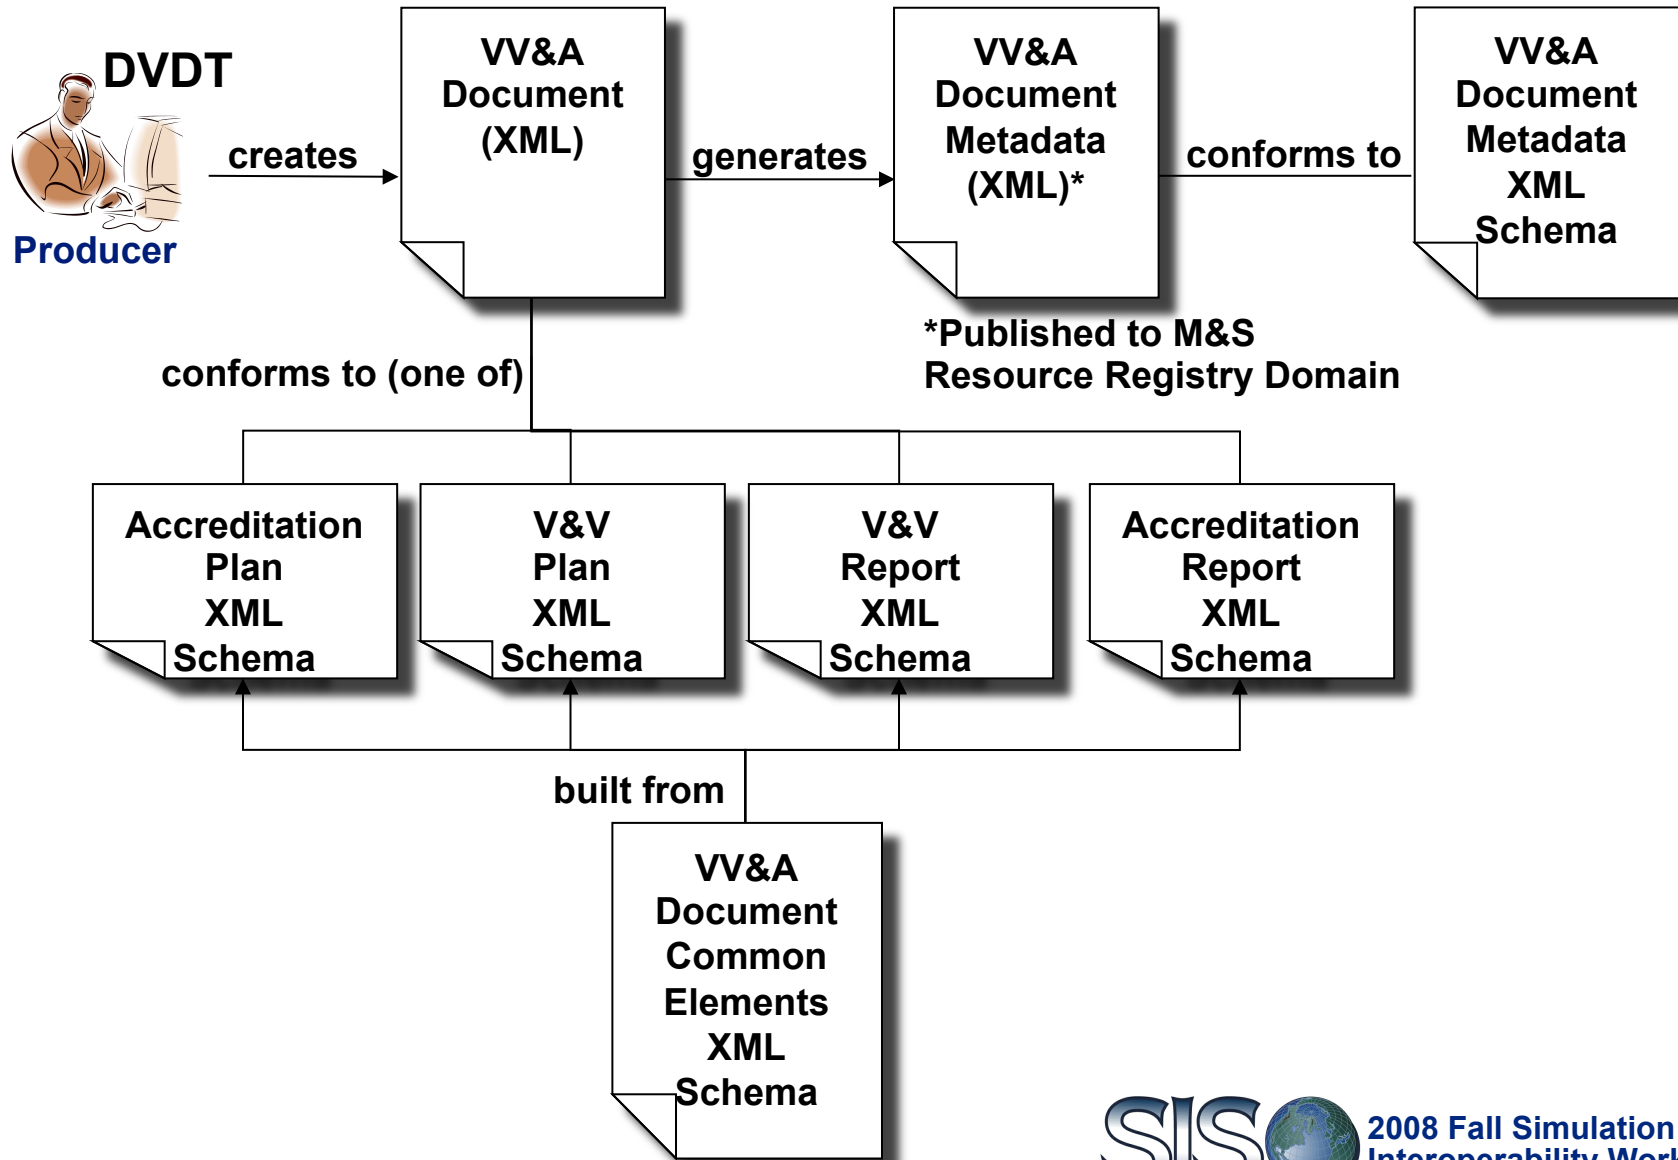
DVDT

Producer

creates

VV&A Document (XML)

generates

VV&A Document Metadata (XML)*

conforms to

VV&A Document Metadata XML Schema

*Published to M&S Resource Registry Domain

conforms to (one of)

Accreditation Plan XML Schema

V&V Plan XML Schema

V&V Report XML Schema

Accreditation Report XML Schema

built from

VV&A Document Common Elements XML Schema

SIS

2008 Fall Simulation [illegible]